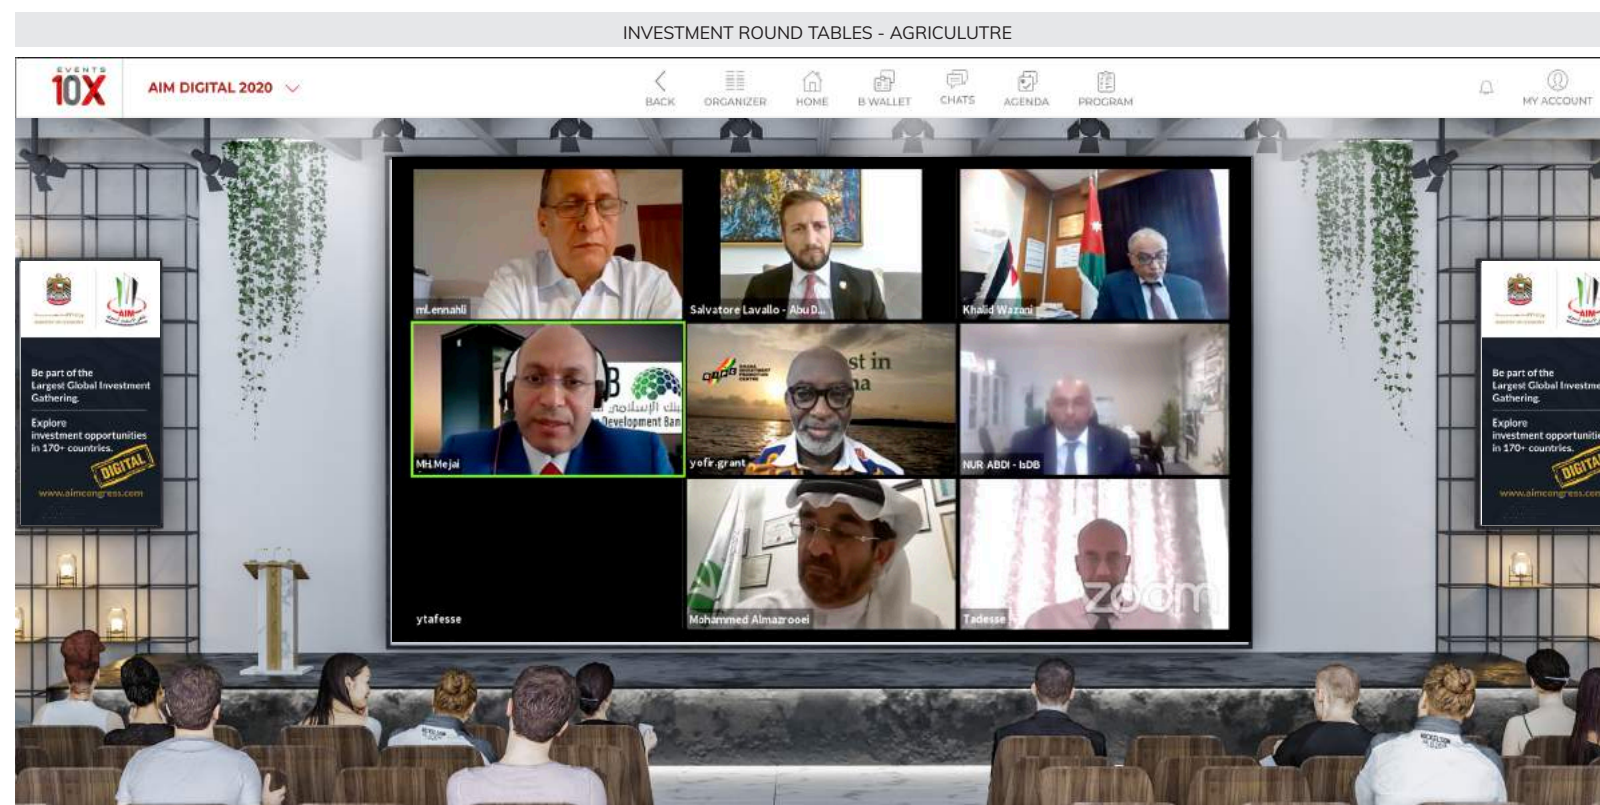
INVESTMENT ROUND TABLES - AGRICULUTRE

EVENTS 10X

AIM DIGITAL 2020

BACK ORGANIZER HOME B WALLET CHATS AGENDA PROGRAM

MY ACCOUNT

AIM

Be part of the Largest Global Investment Gathering.

Explore investment opportunities in 170+ countries.

DIGITAL

www.aimcongress.com

ml.ennahli

Salvatore Lavallo - Abu D...

Khalid Wazani

MH.Mejai

بنك الإسلامي
Development Ban

yofir.grant

NUR ABDI - IsDB

ytafesse

Mohammed Almazrooei

Tadesse

zoom

AIM

Be part of the Largest Global Investme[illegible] Gathering.

Explore investment opportuniti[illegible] in 170+ countries.

DIGITA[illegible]

www.aimcongress.co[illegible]